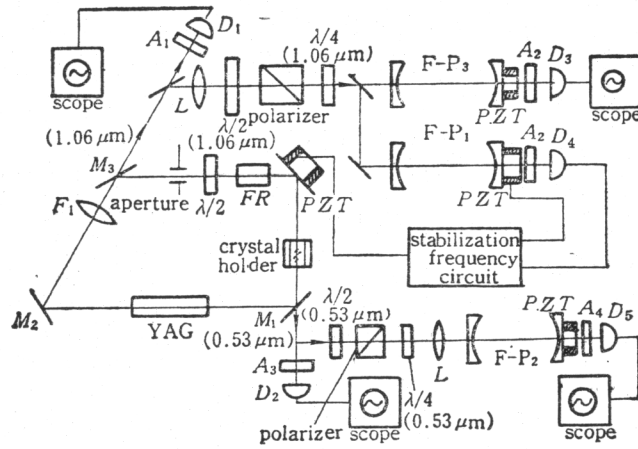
$D_1$
$A_1$
scope
$L$
$\lambda/2$
polarizer
$\lambda/4$
$(1.06\,\mu m)$
F-P$_3$
$A_2$ $D_3$
scope
P.Z.T
(1.06 $\mu$m)
(1.06 $\mu$m)
$\lambda/2$
F-P$_1$
$A_2$ $D_4$
$M_3$
$F_1$
aperture
$\lambda/2$
FR
P Z T
P Z T
crystal holder
stabilization frequency circuit
$M_2$
YAG
$M_1$
$\lambda/2$
(0.53 $\mu$m)
(0.53 $\mu$m)
P.Z.T
$A_4$ $D_5$
$A_3$
$D_2$
$L$
F-P$_2$
$\lambda/4$
(0.53 $\mu$m)
polarizer
scope
scope